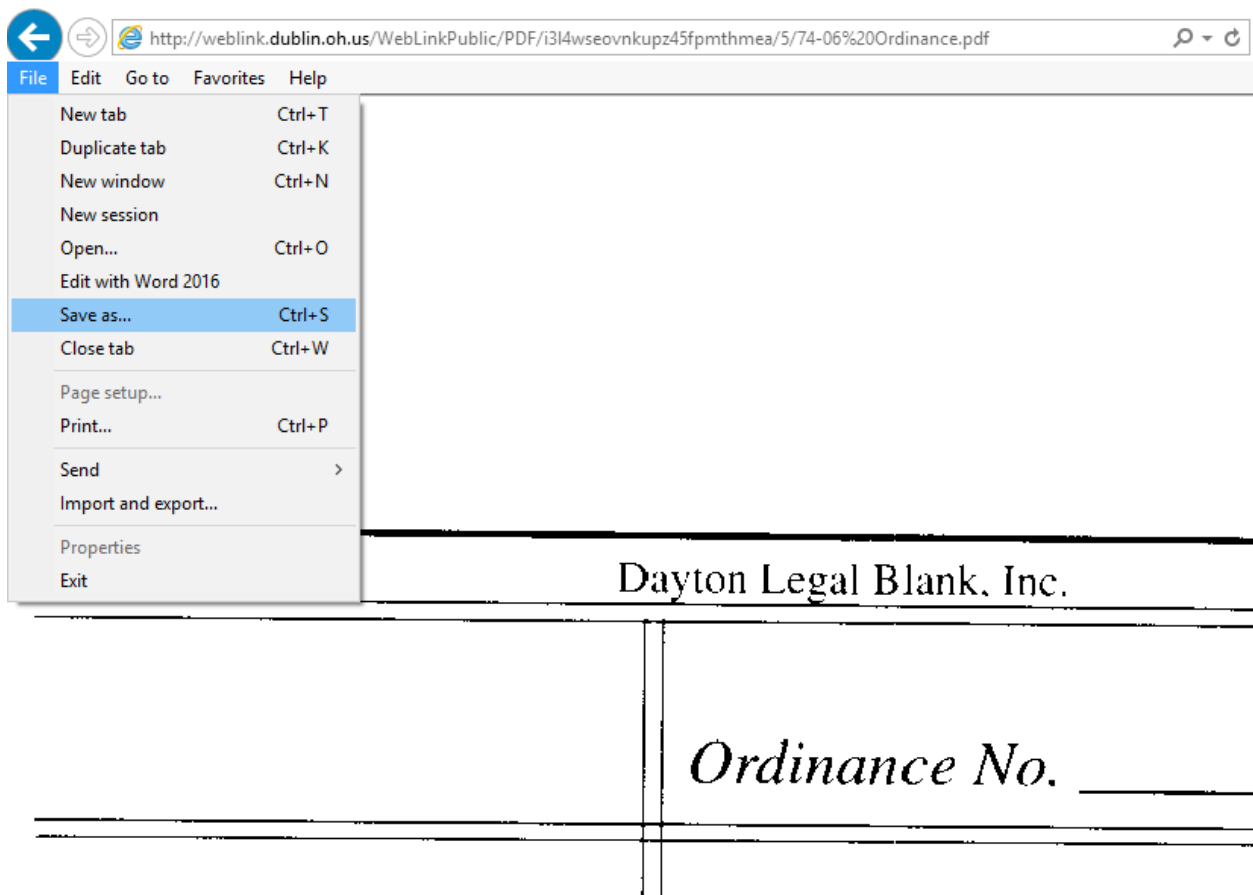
http://weblink.dublin.oh.us/WebLinkPublic/PDF/i3l4wseovnkupz45fpmthmea/5/74-06%20Ordinance.pdf

File Edit Go to Favorites Help

| | |
|---|---|
| New tab | Ctrl+T |
| Duplicate tab | Ctrl+K |
| New window | Ctrl+N |
| New session | |
| Open... | Ctrl+O |
| Edit with Word 2016 | |
| Save as... | Ctrl+S |
| Close tab | Ctrl+W |
| Page setup... | |
| Print... | Ctrl+P |
| Send | > |
| Import and export... | |
| Properties | |
| Exit | |

Dayton Legal Blank, Inc.

Ordinance No. ______